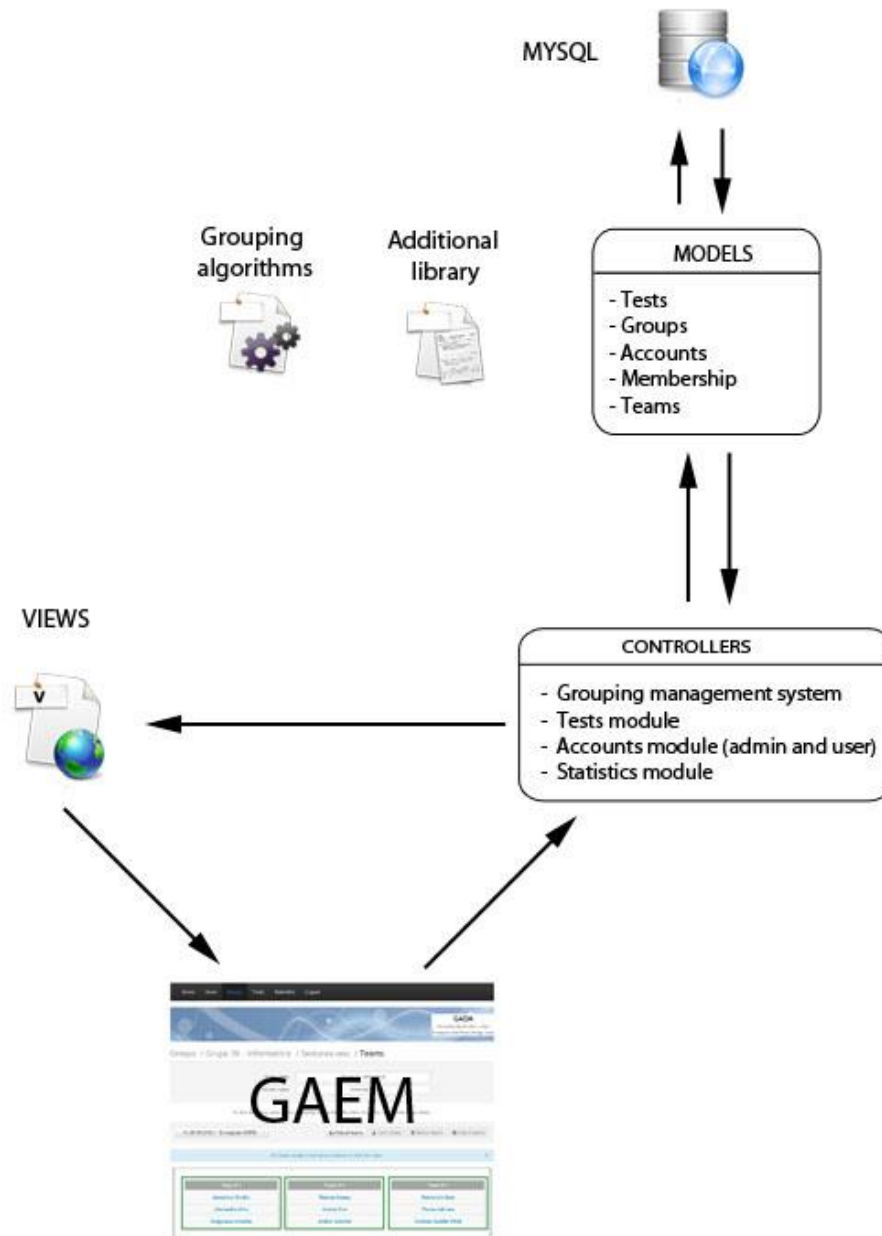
MYSQL

Grouping algorithms

Additional library

MODELS

- Tests
- Groups
- Accounts
- Membership
- Teams

VIEWS

V

CONTROLLERS

- Grouping management system
- Tests module
- Accounts module (admin and user)
- Statistics module

GAEM

Groups / Grupo 3B - Informatica / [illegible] / Teams